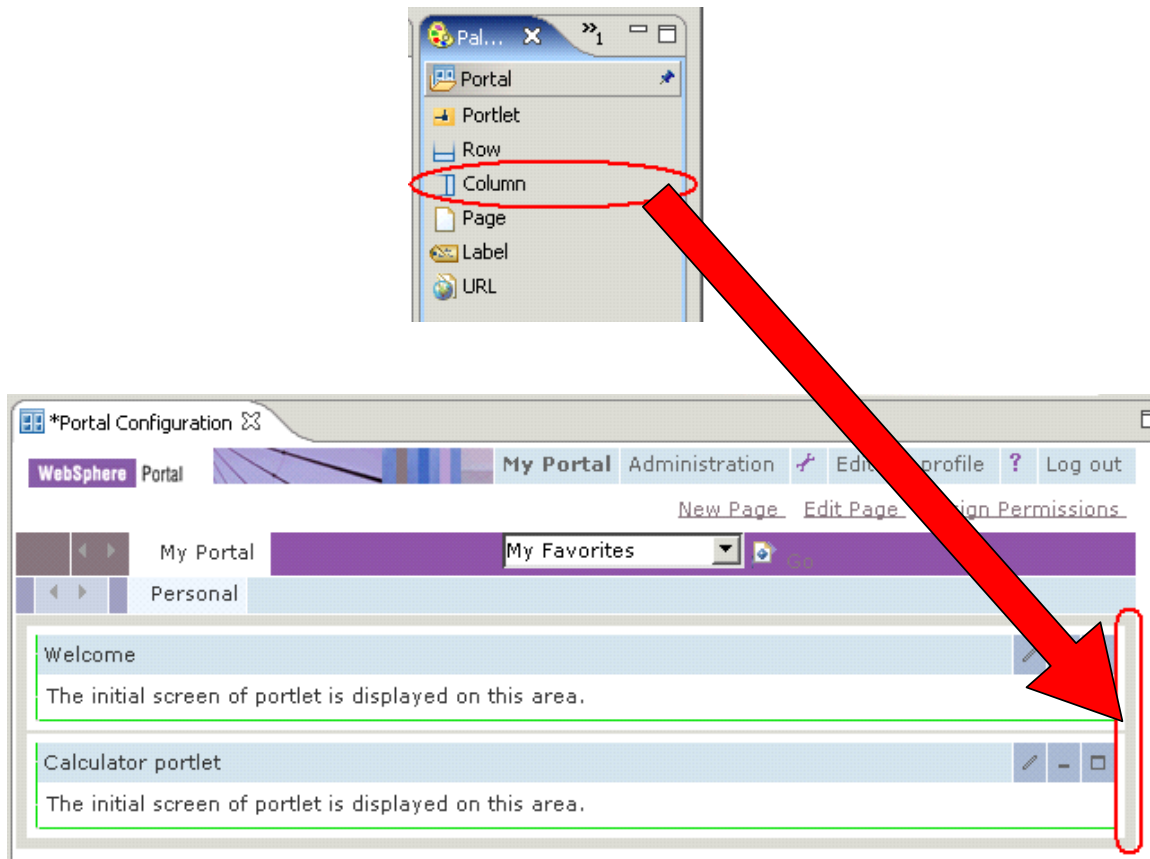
Pal... ✕ »1

Portal

Portlet

Row

Column

Page

Label

URL

*Portal Configuration ☒

WebSphere Portal

My Portal Administration Edit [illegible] profile ? Log out

New Page Edit Page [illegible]ign Permissions

My Portal

My Favorites

Go

Personal

Welcome

The initial screen of portlet is displayed on this area.

Calculator portlet

The initial screen of portlet is displayed on this area.